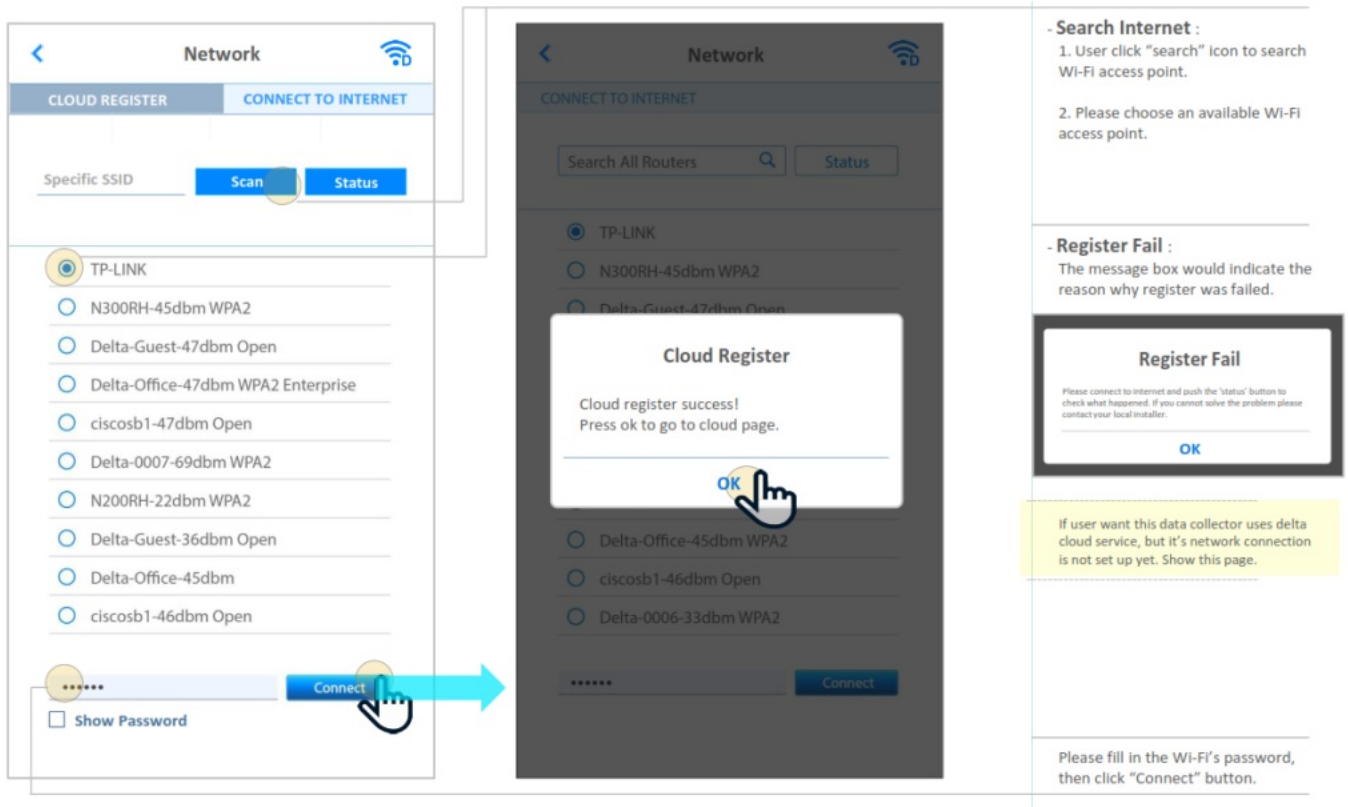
Network

CLOUD REGISTER
CONNECT TO INTERNET

Specific SSID
Scan
Status

TP-LINK
N300RH-45dbm WPA2
Delta-Guest-47dbm Open
Delta-Office-47dbm WPA2 Enterprise
ciscosb1-47dbm Open
Delta-0007-69dbm WPA2
N200RH-22dbm WPA2
Delta-Guest-36dbm Open
Delta-Office-45dbm
ciscosb1-46dbm Open

••••••
Connect
Show Password

Network

CONNECT TO INTERNET

Search All Routers
Status

TP-LINK
N300RH-45dbm WPA2
Delta-Guest-47dbm Open

Cloud Register

Cloud register success!
Press ok to go to cloud page.

OK

Delta-Office-45dbm WPA2
ciscosb1-46dbm Open
Delta-0006-33dbm WPA2

••••••
Connect

- Search Internet :
1. User click "search" icon to search Wi-Fi access point.

2. Please choose an available Wi-Fi access point.

- Register Fail :
The message box would indicate the reason why register was failed.

Register Fail

Please connect to internet and push the 'status' button to check what happened. If you cannot solve the problem please contact your local installer.

OK

If user want this data collector uses delta cloud service, but it's network connection is not set up yet. Show this page.

Please fill in the Wi-Fi's password, then click "Connect" button.